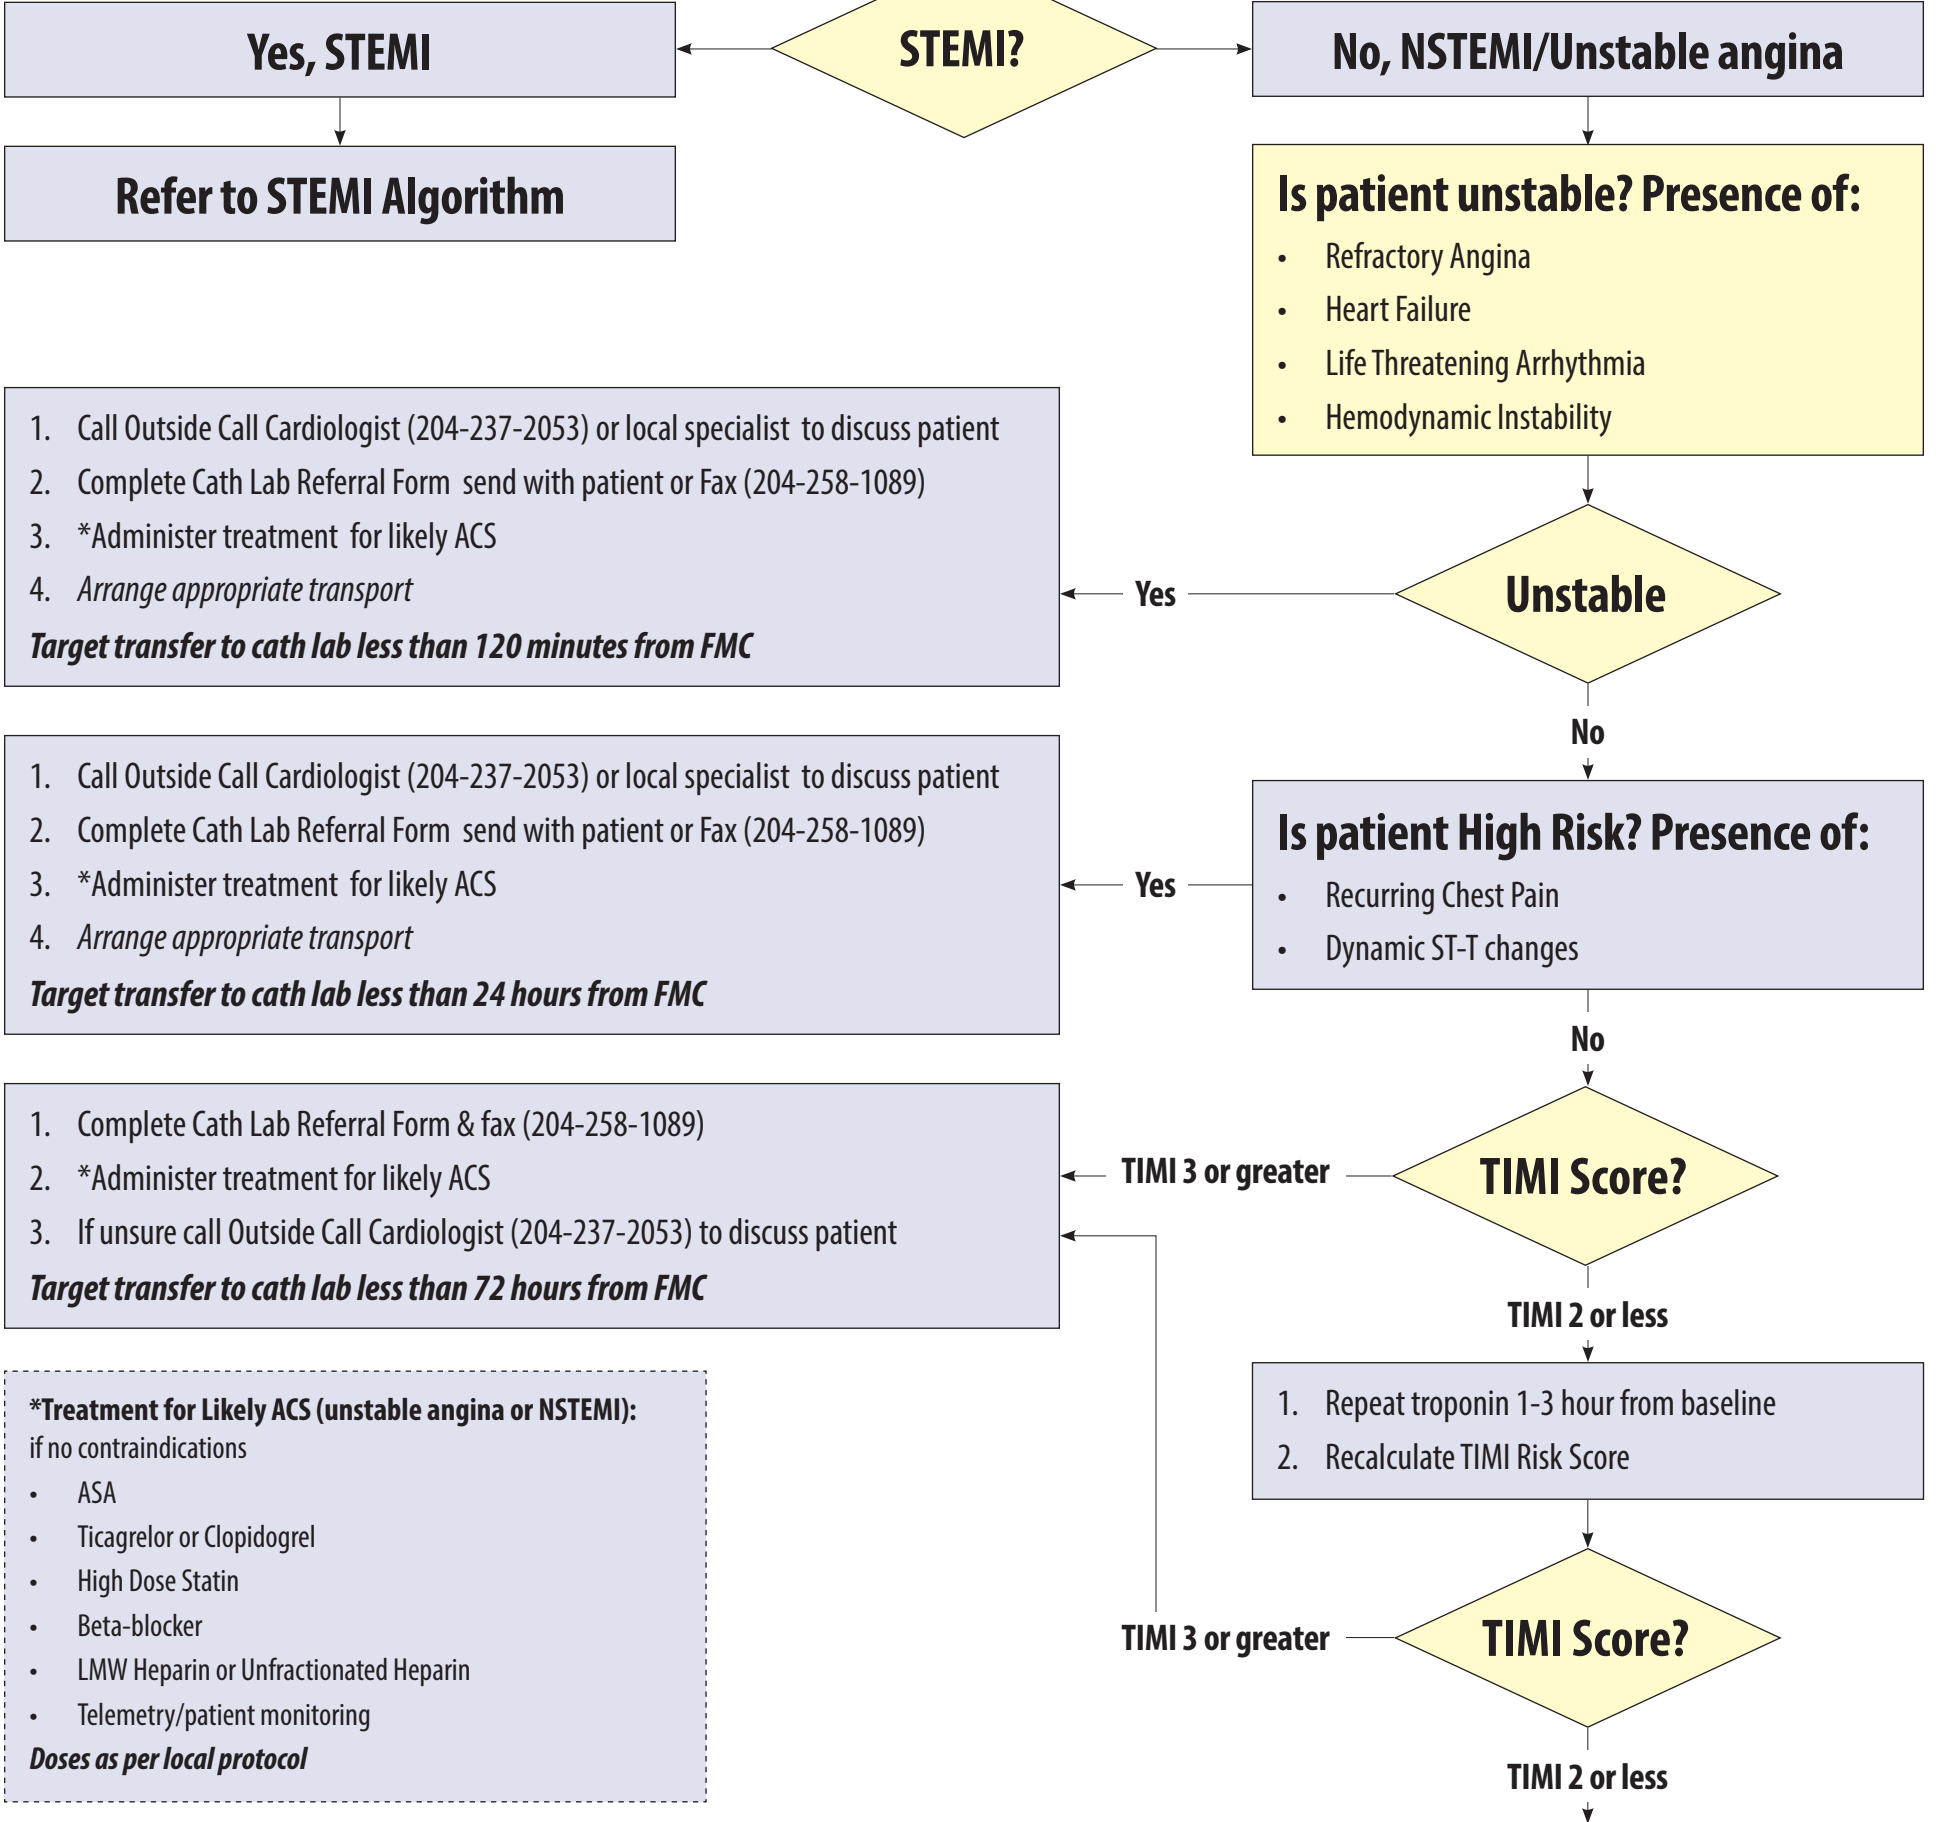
STEMI?

Yes, STEMI

No, NSTEMI/Unstable angina

Refer to STEMI Algorithm

Is patient unstable? Presence of:
- Refractory Angina
- Heart Failure
- Life Threatening Arrhythmia
- Hemodynamic Instability

1. Call Outside Call Cardiologist (204-237-2053) or local specialist to discuss patient
2. Complete Cath Lab Referral Form send with patient or Fax (204-258-1089)
3. *Administer treatment for likely ACS
4. *Arrange appropriate transport*

***Target transfer to cath lab less than 120 minutes from FMC***

Yes

Unstable

No

Is patient High Risk? Presence of:
- Recurring Chest Pain
- Dynamic ST-T changes

1. Call Outside Call Cardiologist (204-237-2053) or local specialist to discuss patient
2. Complete Cath Lab Referral Form send with patient or Fax (204-258-1089)
3. *Administer treatment for likely ACS
4. *Arrange appropriate transport*

***Target transfer to cath lab less than 24 hours from FMC***

Yes

No

TIMI Score?

TIMI 3 or greater

1. Complete Cath Lab Referral Form & fax (204-258-1089)
2. *Administer treatment for likely ACS
3. If unsure call Outside Call Cardiologist (204-237-2053) to discuss patient

***Target transfer to cath lab less than 72 hours from FMC***

TIMI 2 or less

1. Repeat troponin 1-3 hour from baseline
2. Recalculate TIMI Risk Score

**\*Treatment for Likely ACS (unstable angina or NSTEMI):**
if no contraindications
- ASA
- Ticagrelor or Clopidogrel
- High Dose Statin
- Beta-blocker
- LMW Heparin or Unfractionated Heparin
- Telemetry/patient monitoring

***Doses as per local protocol***

TIMI 3 or greater

TIMI Score?

TIMI 2 or less